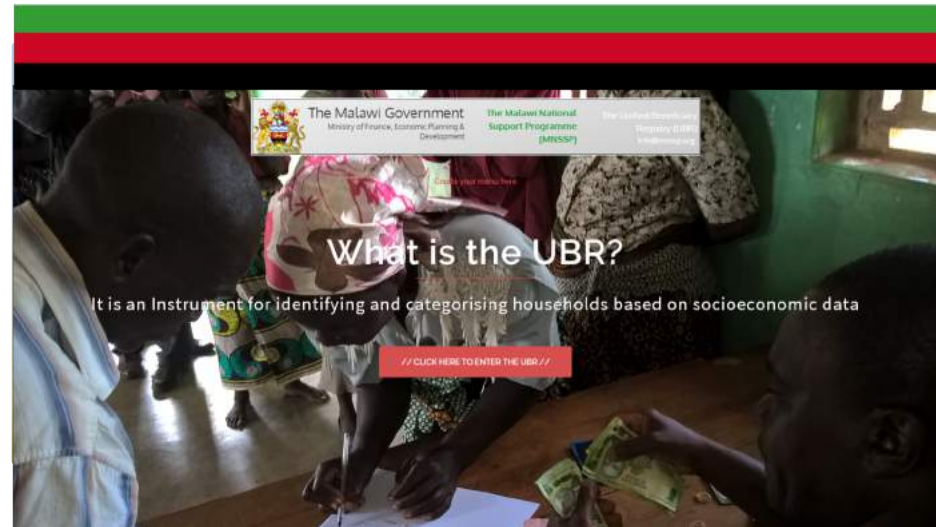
The Malawi Government
Ministry of Finance, Economic Planning & Development

The Malawi National Support Programme (MNSSP)

The Unified Beneficiary Registry (UBR)
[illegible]

Create your menu here

What is the UBR?

It is an Instrument for identifying and categorising households based on socioeconomic data

// CLICK HERE TO ENTER THE UBR //